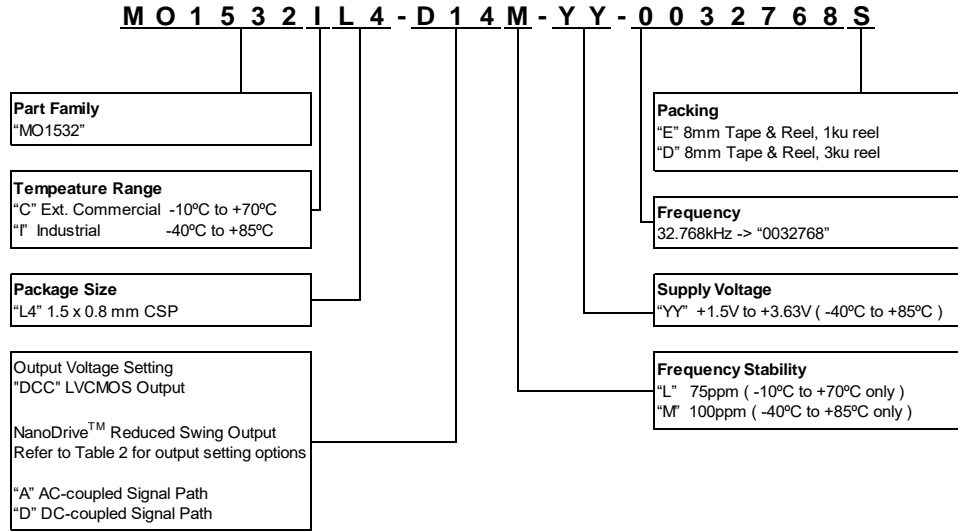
M O 1 5 3 2 I L 4 - D 1 4 M - Y Y - 0 0 3 2 7 6 8 S

**Part Family**
"MO1532"

**Tempeature Range**
"C" Ext. Commercial -10ºC to +70ºC
"I" Industrial -40ºC to +85ºC

**Package Size**
"L4" 1.5 x 0.8 mm CSP

Output Voltage Setting
"DCC" LVCMOS Output

NanoDrive$^{TM}$ Reduced Swing Output
Refer to Table 2 for output setting options

"A" AC-coupled Signal Path
"D" DC-coupled Signal Path

**Packing**
"E" 8mm Tape & Reel, 1ku reel
"D" 8mm Tape & Reel, 3ku reel

**Frequency**
32.768kHz -> "0032768"

**Supply Voltage**
"YY" +1.5V to +3.63V ( -40ºC to +85ºC )

**Frequency Stability**
"L" 75ppm ( -10ºC to +70ºC only )
"M" 100ppm ( -40ºC to +85ºC only )